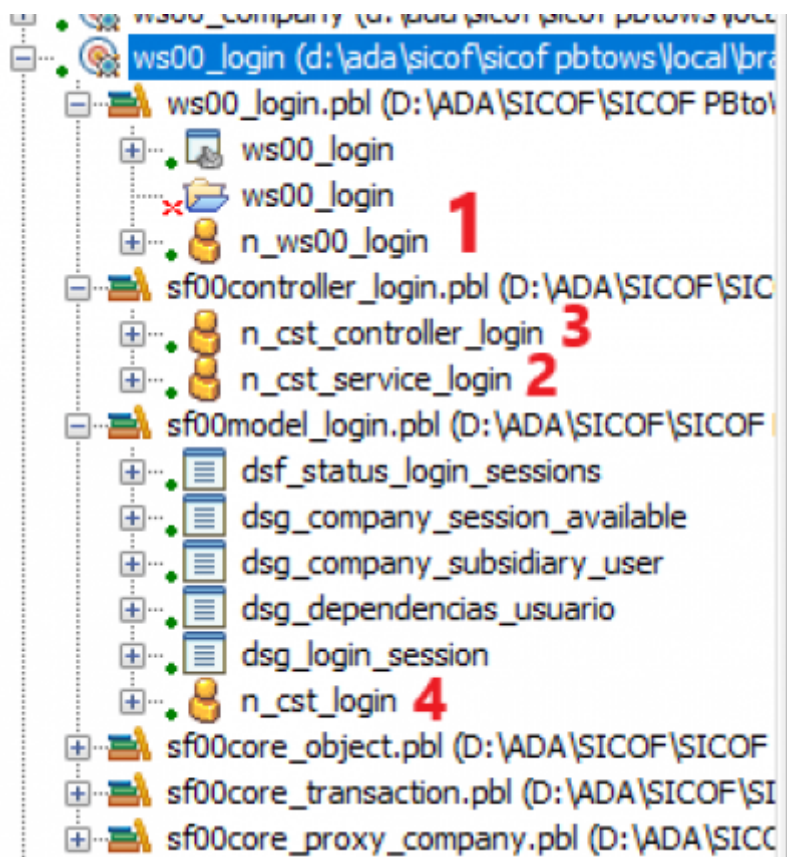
ws00_company (d:\ada\sicof\sicof pbtows\local
ws00_login (d:\ada\sicof\sicof pbtows\local\bra
ws00_login.pbl (D:\ADA\SICOF\SICOF PBto\
ws00_login
ws00_login
n_ws00_login 1
sf00controller_login.pbl (D:\ADA\SICOF\SIC
n_cst_controller_login 3
n_cst_service_login 2
sf00model_login.pbl (D:\ADA\SICOF\SICOF
dsf_status_login_sessions
dsg_company_session_available
dsg_company_subsidiary_user
dsg_dependencias_usuario
dsg_login_session
n_cst_login 4
sf00core_object.pbl (D:\ADA\SICOF\SICOF
sf00core_transaction.pbl (D:\ADA\SICOF\SI
sf00core_proxy_company.pbl (D:\ADA\SICO